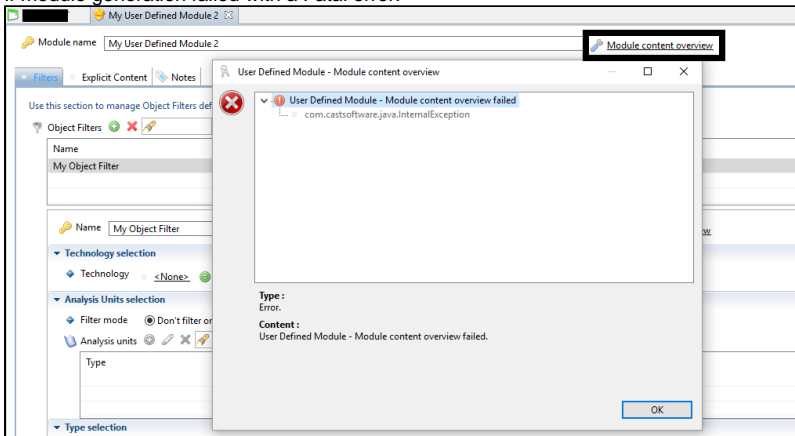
My User Defined Module 2

Module name My User Defined Module 2

Module content overview

Filters Explicit Content Notes

Use this section to manage Object Filters def

Object Filters

Name

My Object Filter

Name My Object Filter

Technology selection

Technology <None>

Analysis Units selection

Filter mode Don't filter or

Analysis units

Type

Type selection

User Defined Module - Module content overview

User Defined Module - Module content overview failed

com.castsoftware.java.InternalException

Type :
Error.

Content :
User Defined Module - Module content overview failed.

OK